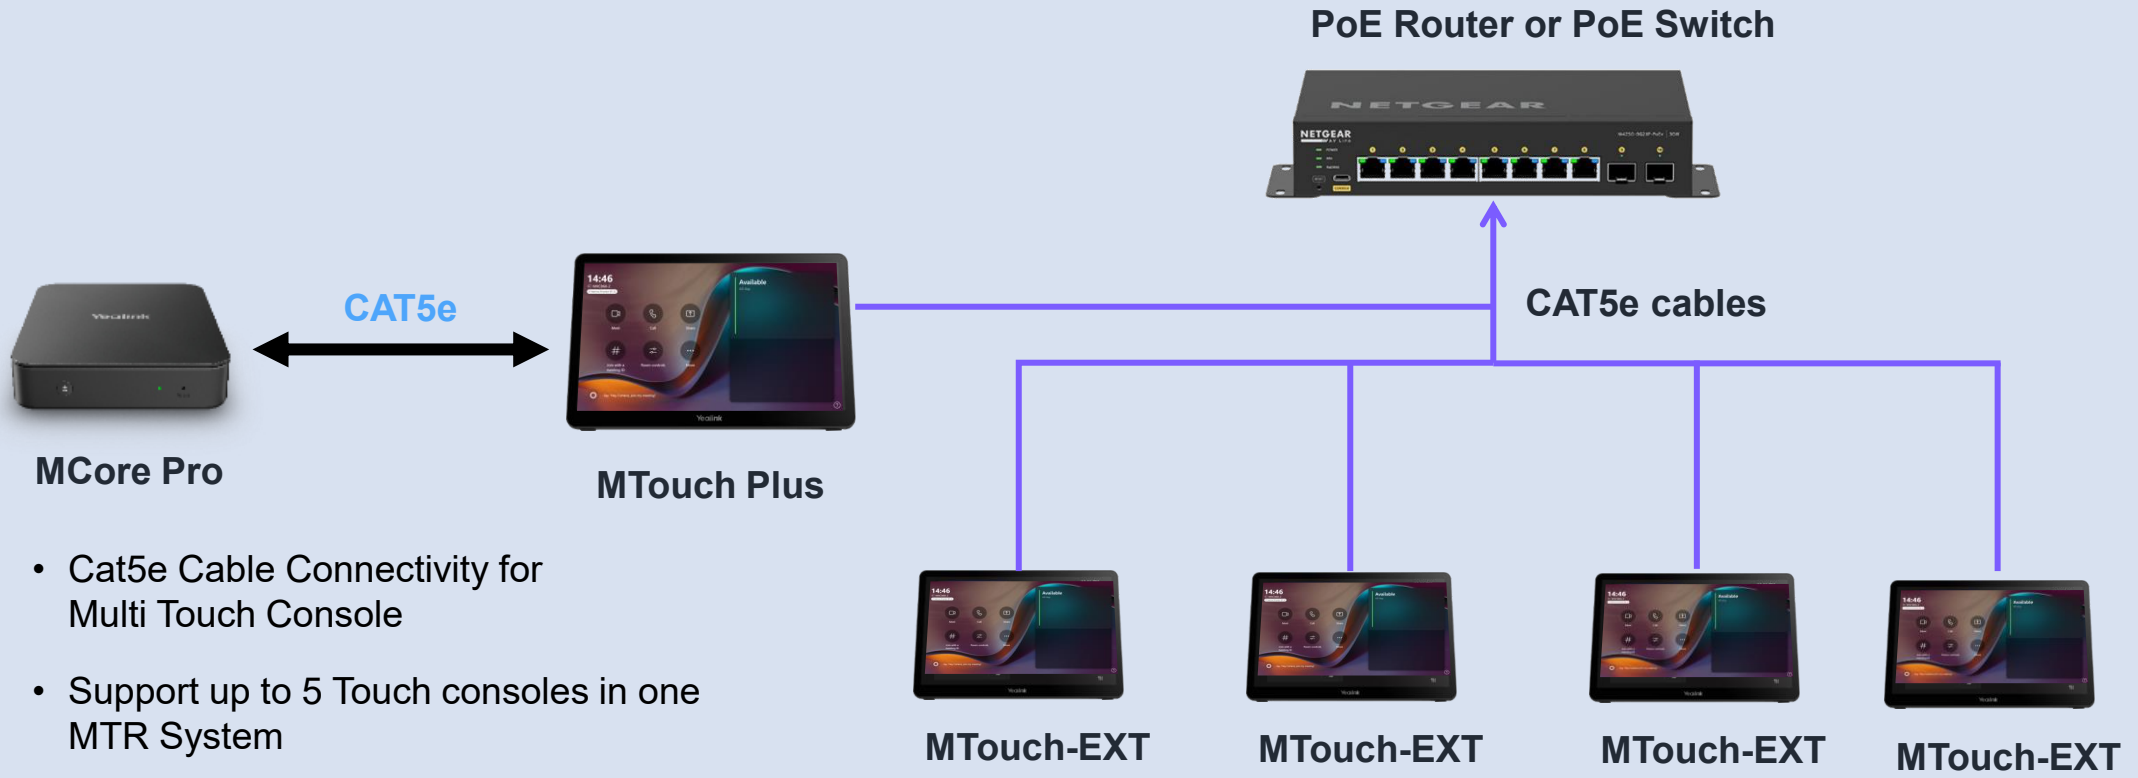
PoE Router or PoE Switch

NETGEAR

CAT5e

CAT5e cables

MCore Pro

MTouch Plus

• Cat5e Cable Connectivity for Multi Touch Console

• Support up to 5 Touch consoles in one MTR System

MTouch-EXT

MTouch-EXT

MTouch-EXT

MTouch-EXT